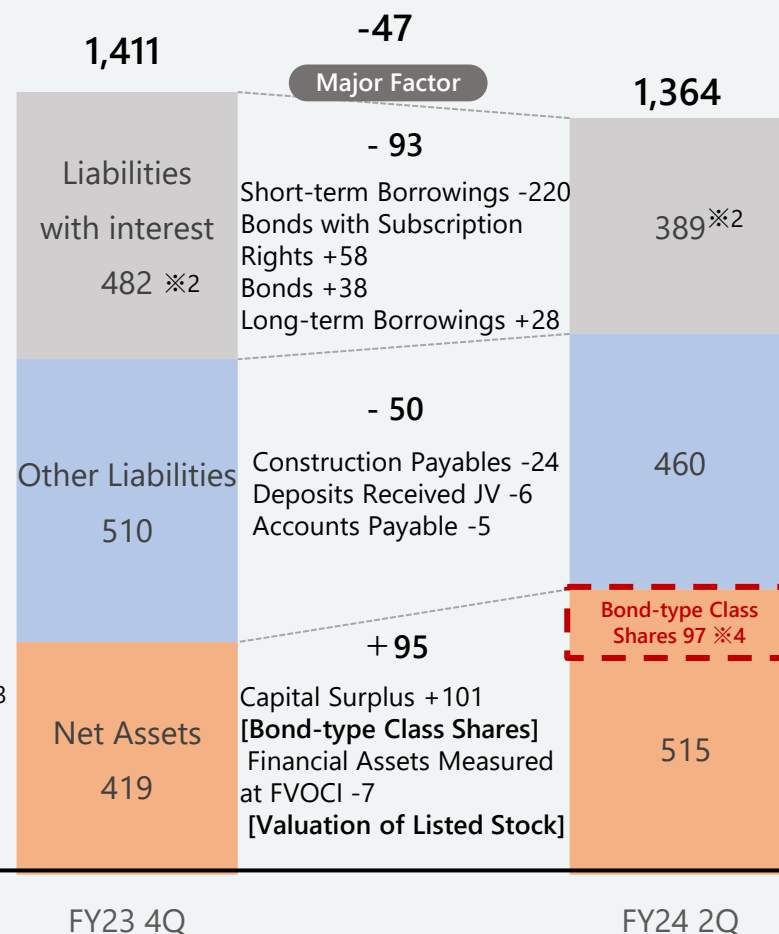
1,411

-47

Major Factor

1,364

Liabilities with interest 482 ※2

- 93

Short-term Borrowings -220
Bonds with Subscription Rights +58
Bonds +38
Long-term Borrowings +28

389※2

Other Liabilities 510

- 50

Construction Payables -24
Deposits Received JV -6
Accounts Payable -5

460

Bond-type Class Shares 97 ※4

3

Net Assets 419

＋95

Capital Surplus +101
[Bond-type Class Shares]
Financial Assets Measured at FVOCI -7
[Valuation of Listed Stock]

515

FY23 4Q

FY24 2Q